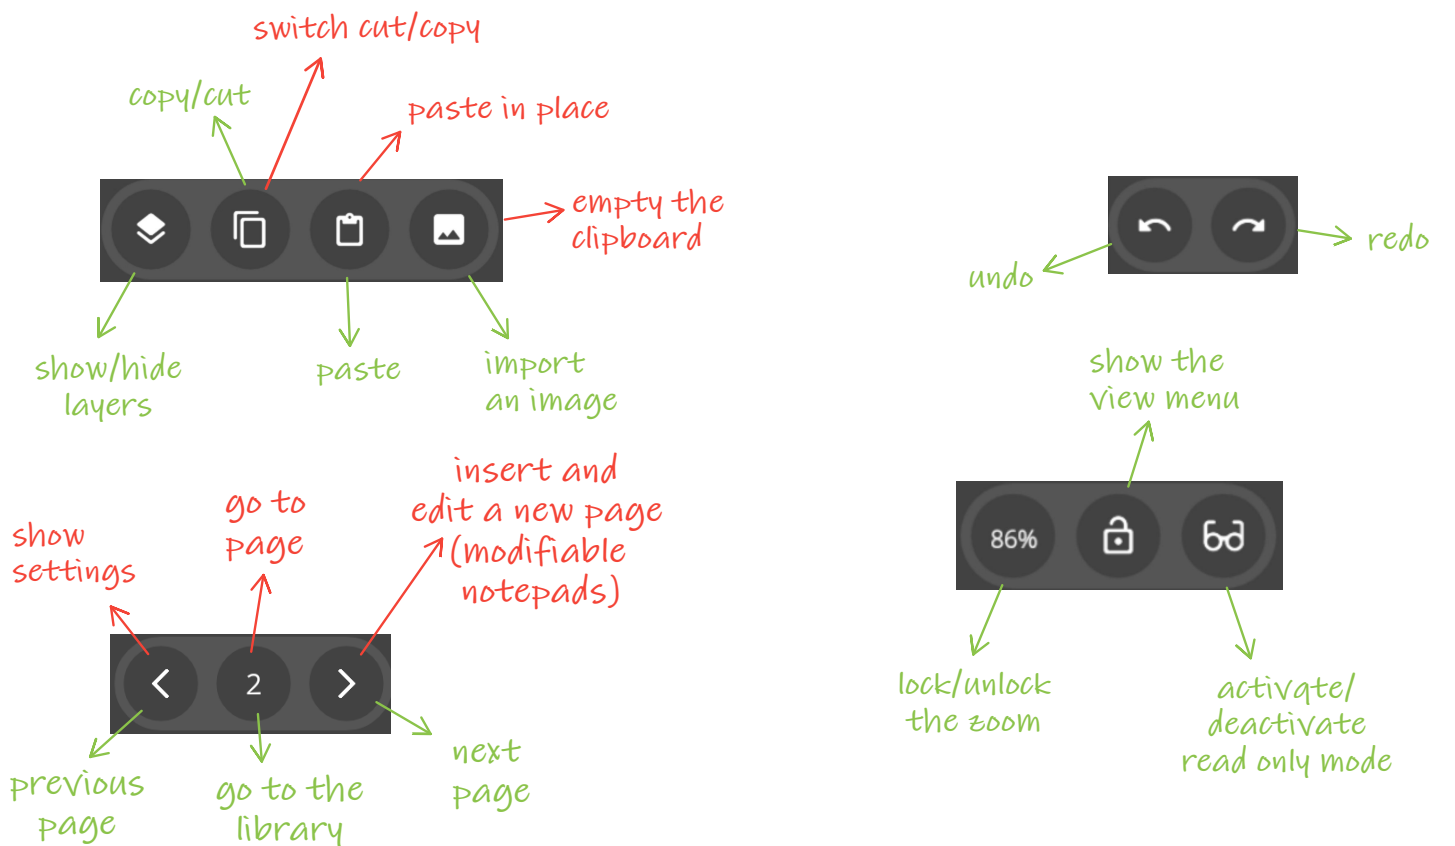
switch cut/copy

copy/cut

paste in place

empty the clipboard

show/hide layers

paste

import an image

undo

redo

show the view menu

insert and edit a new page (modifiable notepads)

go to page

show settings

2

previous page

go to the library

next page

86%

lock/unlock the zoom

activate/ deactivate read only mode